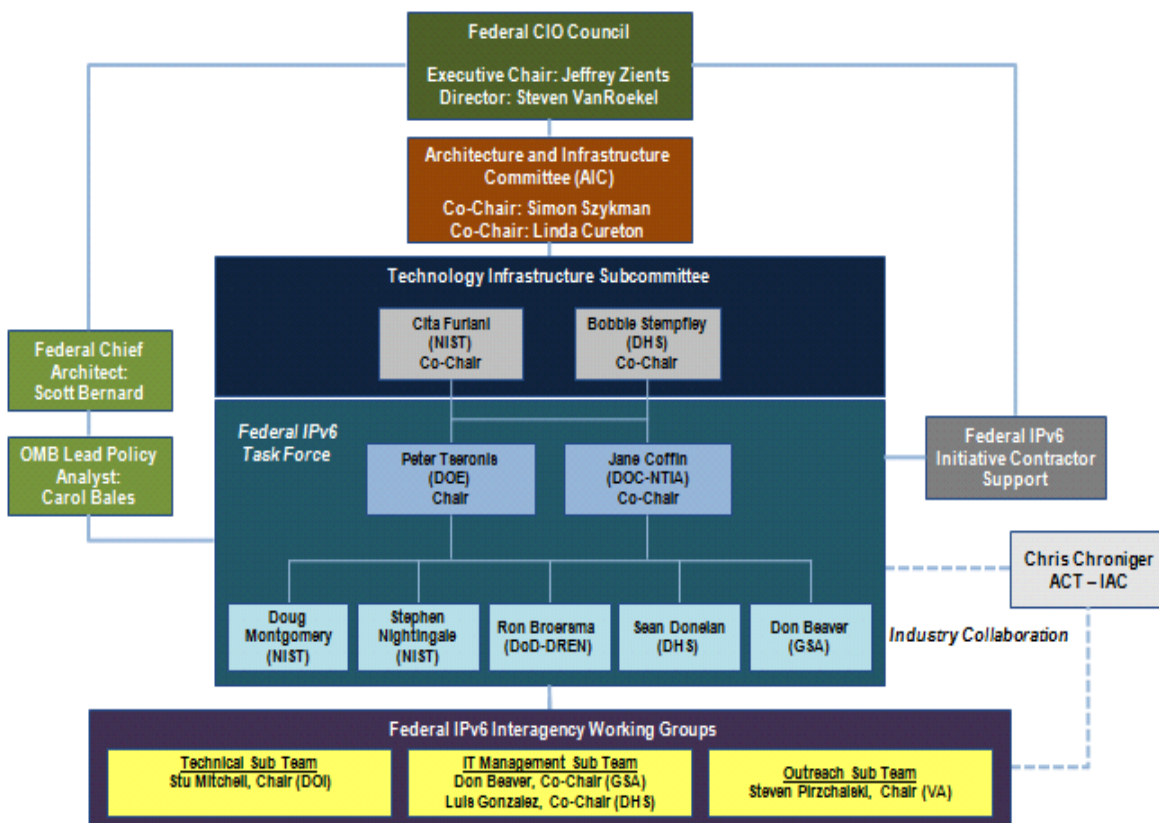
Federal CIO Council

Executive Chair: Jeffrey Zients
Director: Steven VanRoekel

Architecture and Infrastructure Committee (AIC)

Co-Chair: Simon Szykman
Co-Chair: Linda Cureton

Technology Infrastructure Subcommittee

Cita Furlani (NIST) Co-Chair

Bobbie Stempfley (DHS) Co-Chair

Federal Chief Architect: Scott Bernard

OMB Lead Policy Analyst: Carol Bales

Federal IPv6 Task Force

Peter Tseronis (DOE) Chair

Jane Coffin (DOC-NTIA) Co-Chair

Federal IPv6 Initiative Contractor Support

Chris Chroniger ACT – IAC

Doug Montgomery (NIST)

Stephen Nightingale (NIST)

Ron Broersma (DoD-DREN)

Sean Donelan (DHS)

Don Beaver (GSA)

Industry Collaboration

Federal IPv6 Interagency Working Groups

Technical Sub Team
Stu Mitchell, Chair (DOI)

IT Management Sub Team
Don Beaver, Co-Chair (GSA)
Luis Gonzalez, Co-Chair (DHS)

Outreach Sub Team
Steven Pirzchalski, Chair (VA)